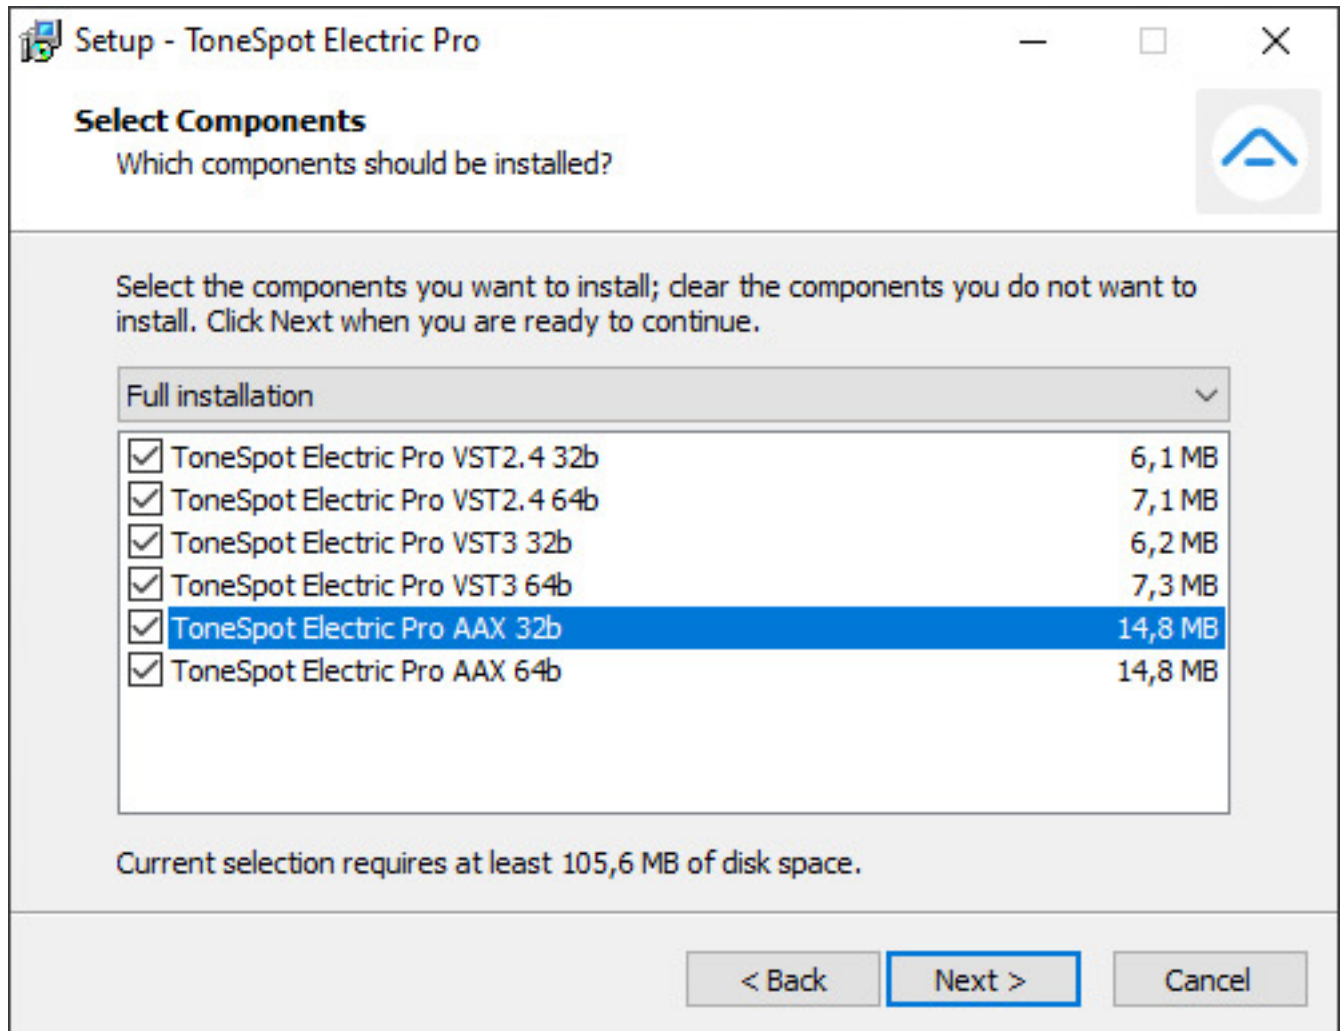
Setup - ToneSpot Electric Pro

Select Components

Which components should be installed?

Select the components you want to install; clear the components you do not want to install. Click Next when you are ready to continue.

Full installation

| | |
|---|---|
| ToneSpot Electric Pro VST2.4 32b | 6,1 MB |
| ToneSpot Electric Pro VST2.4 64b | 7,1 MB |
| ToneSpot Electric Pro VST3 32b | 6,2 MB |
| ToneSpot Electric Pro VST3 64b | 7,3 MB |
| ToneSpot Electric Pro AAX 32b | 14,8 MB |
| ToneSpot Electric Pro AAX 64b | 14,8 MB |

Current selection requires at least 105,6 MB of disk space.

< Back Next > Cancel